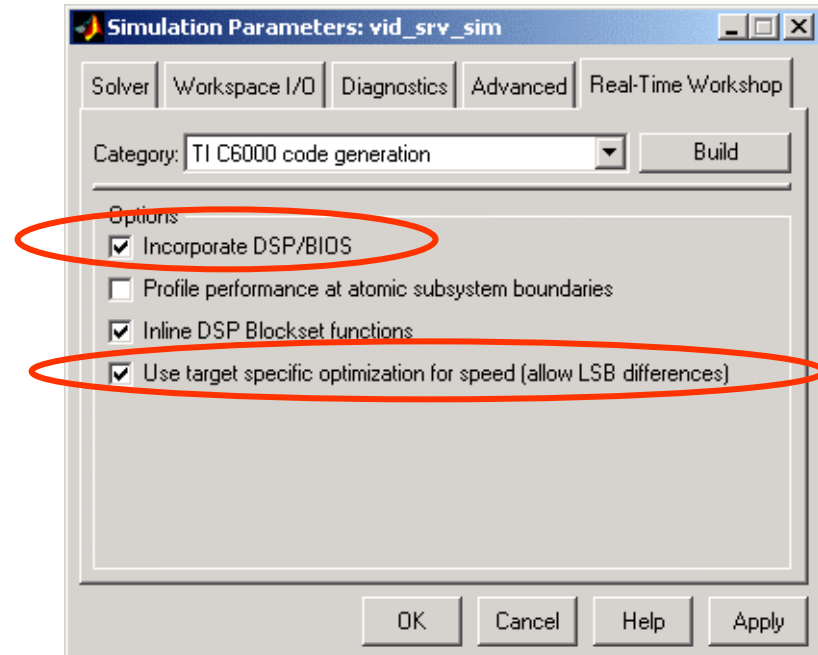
Simulation Parameters: vid_srv_sim

Solver | Workspace I/O | Diagnostics | Advanced | Real-Time Workshop

Category: TI C6000 code generation

Build

Options

Incorporate DSP/BIOS

Profile performance at atomic subsystem boundaries

Inline DSP Blockset functions

Use target specific optimization for speed (allow LSB differences)

OK | Cancel | Help | Apply